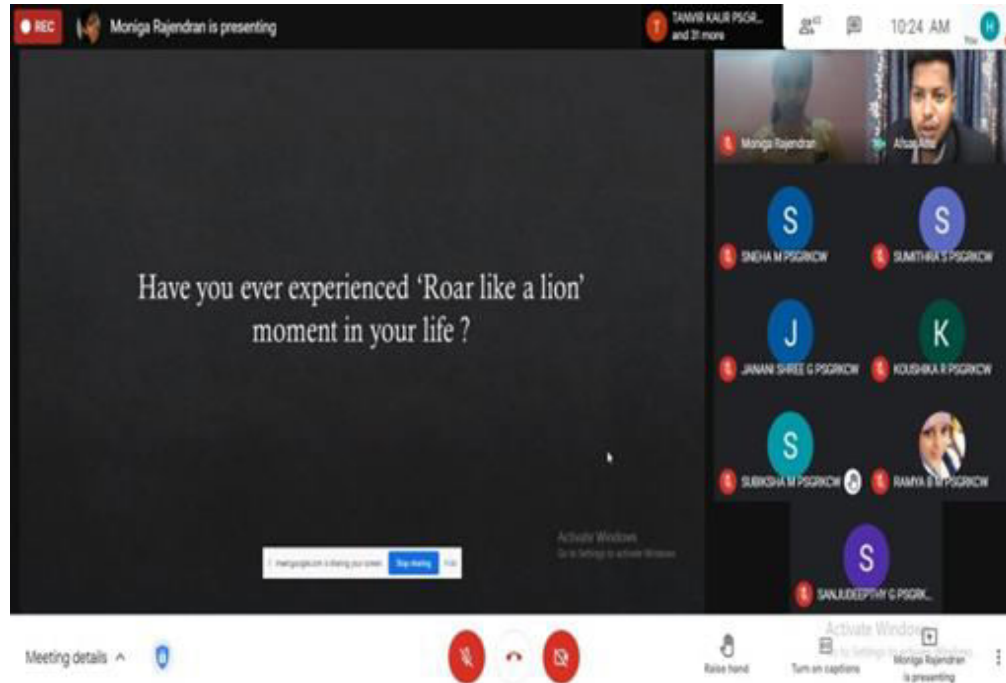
REC Moniga Rajendran is presenting

T TANVIR KAUR PSGR... and 31 more

10:24 AM

You

H

Moniga Rajendran

Afsar Ali

S SNEHA M PSGRKCW

S SUMITHRA S PSGRKCW

J JANANI SHREE G PSGRKCW

K KOUSHIKA R PSGRKCW

S SUBIKSHA M PSGRKCW

RAMYA B M PSGRKCW

S SANJUDEEPTHY G PSGRK...

Have you ever experienced 'Roar like a lion' moment in your life ?

meet.google.com is sharing your screen. Stop sharing Hide

Activate Windows
Go to Settings to activate Windows.

Activate Windows
Go to Settings to activate Windows.

Meeting details ^

Raise hand

Turn on captions

Moniga Rajendran is presenting